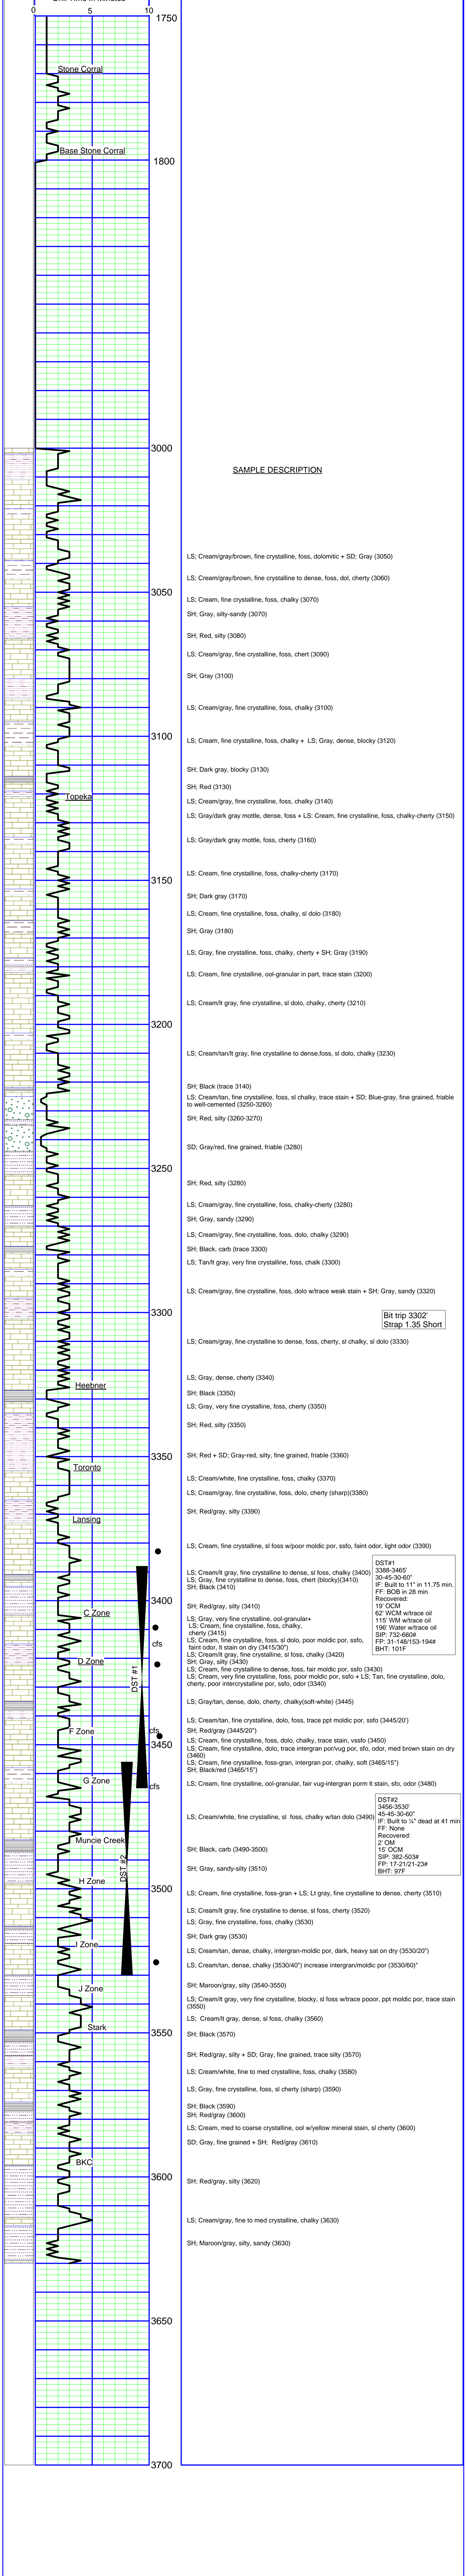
Drill Time in Minutes
0 5 10
1750
Stone Corral
Base Stone Corral
1800
3000
SAMPLE DESCRIPTION
LS; Cream/gray/brown, fine crystalline, foss, dolomitic + SD; Gray (3050)
LS; Cream/gray/brown, fine crystalline to dense, foss, dol, cherty (3060)
3050
LS; Cream, fine crystalline, foss, chalky (3070)
SH; Gray, silty-sandy (3070)
SH; Red, silty (3080)
LS; Cream/gray, fine crystalline, foss, chert (3090)
SH; Gray (3100)
LS; Cream/gray, fine crystalline, foss, chalky (3100)
3100
LS; Cream, fine crystalline, foss, chalky + LS; Gray, dense, blocky (3120)
SH; Dark gray, blocky (3130)
SH; Red (3130)
Topeka
LS; Cream/gray, fine crystalline, foss, chalky (3140)
LS; Gray/dark gray mottle, dense, foss + LS: Cream, fine crystalline, foss, chalky-cherty (3150)
LS; Gray/dark gray mottle, foss, cherty (3160)
3150
LS; Cream, fine crystalline, foss, chalky-cherty (3170)
SH; Dark gray (3170)
LS; Cream, fine crystalline, foss, chalky, sl dolo (3180)
SH; Gray (3180)
LS; Gray, fine crystalline, foss, chalky, cherty + SH; Gray (3190)
LS; Cream, fine crystalline, ool-granular in part, trace stain (3200)
LS; Cream/lt gray, fine crystalline, sl dolo, chalky, cherty (3210)
3200
LS; Cream/tan/lt gray, fine crystalline to dense,foss, sl dolo, chalky (3230)
SH; Black (trace 3140)
LS; Cream/tan, fine crystalline, foss, sl chalky, trace stain + SD; Blue-gray, fine grained, friable to well-cemented (3250-3260)
SH; Red, silty (3260-3270)
SD; Gray/red, fine grained, friable (3280)
3250
SH; Red, silty (3280)
LS; Cream/gray, fine crystalline, foss, chalky-cherty (3280)
SH; Gray, sandy (3290)
LS; Cream/gray, fine crystalline, foss, dolo, chalky (3290)
SH; Black, carb (trace 3300)
LS; Tan/lt gray, very fine crystalline, foss, chalk (3300)
LS; Cream/gray, fine crystalline, foss, dolo w/trace weak stain + SH; Gray, sandy (3320)
3300
Bit trip 3302'
Strap 1.35 Short
LS; Cream/gray, fine crystalline to dense, foss, cherty, sl chalky, sl dolo (3330)
LS; Gray, dense, cherty (3340)
Heebner
SH; Black (3350)
LS; Gray, very fine crystalline, foss, cherty (3350)
SH; Red, silty (3350)
3350
SH; Red + SD; Gray-red, silty, fine grained, friable (3360)
Toronto
LS; Cream/white, fine crystalline, foss, chalky (3370)
LS; Cream/gray, fine crystalline, foss, dolo, cherty (sharp)(3380)
SH; Red/gray, silty (3390)
Lansing
LS; Cream, fine crystalline, sl foss w/poor moldic por, ssfo, faint odor, light odor (3390)
DST#1
3388-3465'
30-45-30-60"
IF: Built to 11" in 11.75 min.
FF: BOB in 28 min
Recovered:
19' OCM
62' WCM w/trace oil
115' WM w/trace oil
196' Water w/trace oil
SIP: 732-660#
FP: 31-148/153-194#
BHT: 101F
LS; Cream/lt gray, fine crystalline to dense, sl foss, chalky (3400)
LS; Gray, fine crystalline to dense, foss, chert (blocky)(3410)
SH; Black (3410)
3400
SH; Red/gray, silty (3410)
C Zone
LS; Gray, very fine crystalline, ool-granular+
LS; Cream, fine crystalline, foss, chalky, cherty (3415)
cfs
LS; Cream, fine crystalline, foss, sl dolo, poor moldic por, ssfo, faint odor, lt stain on dry (3415/30")
D Zone
LS; Cream/lt gray, fine crystalline, sl foss, chalky (3420)
SH; Gray, silty (3430)
DST #1
LS; Cream, fine crystalline to dense, foss, fair moldic por, ssfo (3430)
LS; Cream, very fine crystalline, foss, poor moldic por, ssfo + LS; Tan, fine crystalline, dolo, cherty, poor intercrystalline por, ssfo, odor (3430)
LS; Gray/tan, dense, dolo, cherty, chalky(soft-white) (3445)
LS; Cream/tan, fine crystalline, dolo, foss, trace ppt moldic por, ssfo (3445/20')
F Zone
cfs
SH; Red/gray (3445/20")
3450
LS; Cream, fine crystalline, foss, dolo, chalky, trace stain, vssfo (3450)
LS; Cream, fine crystalline, dolo, trace intergran por/vug por, sfo, odor, med brown stain on dry (3460)
LS; Cream/tan, fine crystalline, foss-gran, intergran por, chalky, soft (3465/15")
G Zone
SH; Black/red (3465/15")
cfs
LS; Cream/tan, fine crystalline, ool-granular, fair vug-intergran porm lt stain, sfo, odor (3480)
DST#2
3456-3530'
45-45-30-60"
IF: Built to ¼" dead at 41 min
FF: None
Recovered:
2' OM
15' OCM
SIP: 382-503#
FP: 17-21/21-23#
BHT: 97F
LS; Cream/white, fine crystalline, sl foss, chalky w/tan dolo (3490)
Muncie Creek
SH; Black, carb (3490-3500)
DST #2
SH; Gray, sandy-silty (3510)
H Zone
3500
LS; Cream, fine crystalline, foss-gran + LS; Lt gray, fine crystalline to dense, cherty (3510)
LS; Cream/lt gray, fine crystalline to dense, sl foss, cherty (3520)
LS; Gray, fine crystalline, foss, chalky (3530)
I Zone
SH; Dark gray (3530)
LS; Cream/tan, dense, chalky, intergran-moldic por, dark, heavy sat on dry (3530/20")
LS; Cream/tan, dense, chalky (3530/40") increase intergran/moldic por (3530/60")'
SH; Maroon/gray, silty (3540-3550)
J Zone
LS; Cream/lt gray, very fine crystalline, blocky, sl foss w/trace pooor, ppt moldic por, trace stain (3550)
Stark
LS; Cream/lt gray, dense, sl foss, chalky (3560)
3550
SH; Black (3570)
SH; Red/gray, silty + SD; Gray, fine grained, trace silty (3570)
LS; Cream/white, fine to med crystalline, foss, chalky (3580)
LS; Gray, fine crystalline, foss, sl cherty (sharp) (3590)
SH; Black (3590)
SH; Red/gray (3600)
LS; Cream, med to coarse crystalline, ool w/yellow mineral stain, sl cherty (3600)
SD; Gray, fine grained + SH; Red/gray (3610)
BKC
3600
SH; Red/gray, silty (3620)
LS; Cream/gray, fine to med crystalline, chalky (3630)
SH; Maroon/gray, silty, sandy (3630)
3650
3700